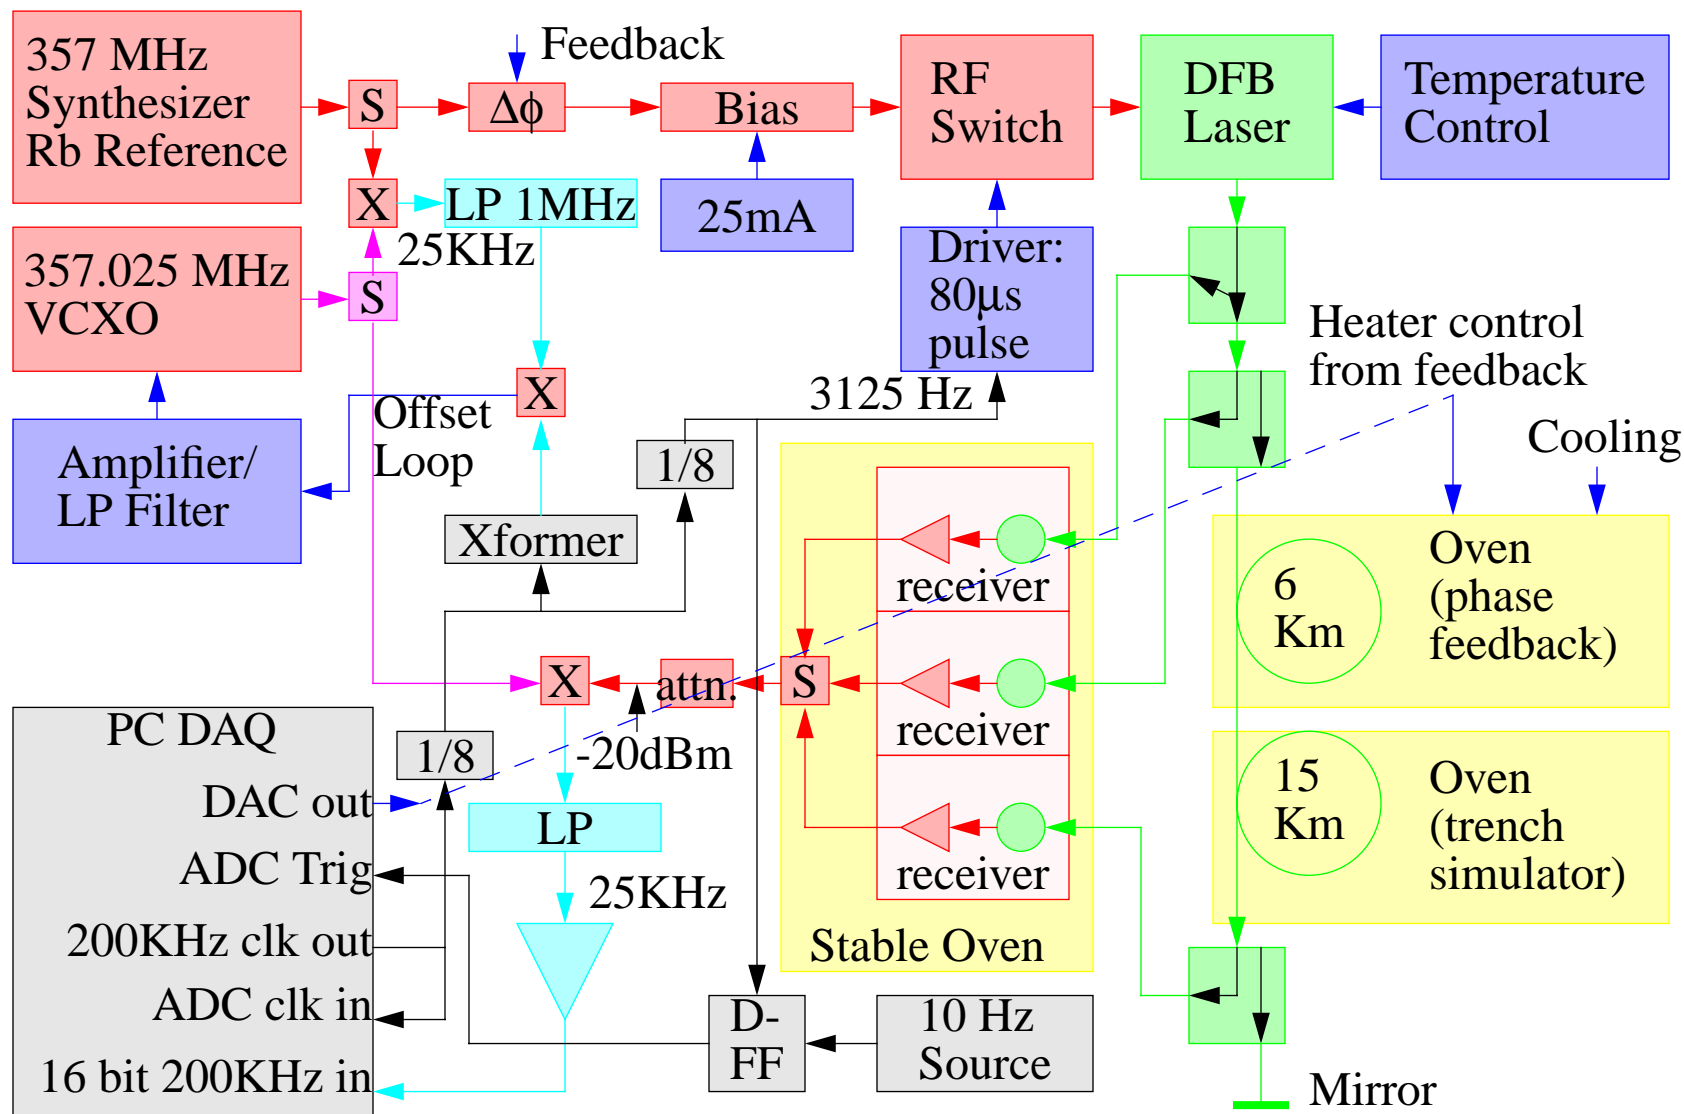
357 MHz Synthesizer Rb Reference

S

Feedback

$\Delta\phi$

Bias

RF Switch

DFB Laser

Temperature Control

X

LP 1MHz

25KHz

25mA

Driver: 80µs pulse

357.025 MHz VCXO

S

Heater control from feedback

X

Offset Loop

3125 Hz

Cooling

Amplifier/ LP Filter

1/8

Xformer

receiver

6 Km

Oven (phase feedback)

X

attn.

S

receiver

PC DAQ

1/8

-20dBm

DAC out

LP

15 Km

Oven (trench simulator)

ADC Trig

25KHz

receiver

200KHz clk out

Stable Oven

ADC clk in

D-FF

10 Hz Source

16 bit 200KHz in

Mirror